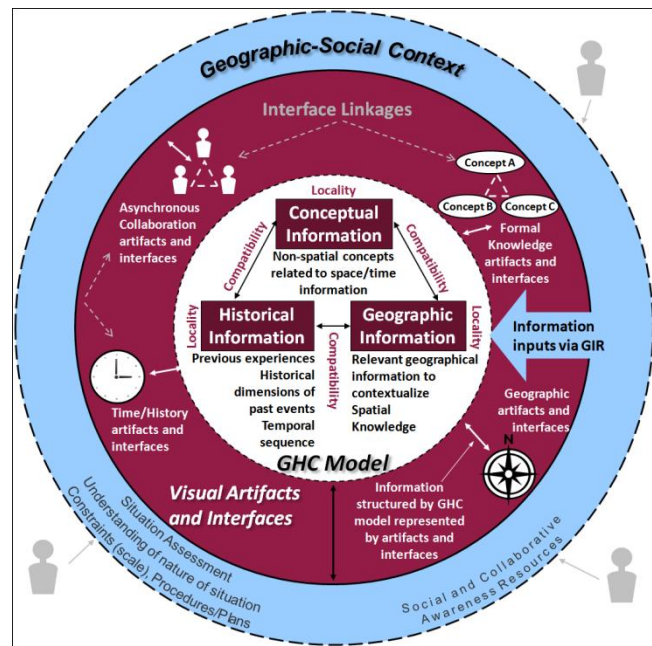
Geographic-Social Context

Interface Linkages

Concept A
Concept B
Concept C

Asynchronous Collaboration artifacts and interfaces

Formal Knowledge artifacts and interfaces

Locality

Conceptual Information

Non-spatial concepts related to space/time information

Compatibility

Compatibility

Historical Information

Geographic Information

Locality

Locality

Compatibility

Previous experiences
Historical dimensions of past events
Temporal sequence

Relevant geographical information to contextualize Spatial Knowledge

Information inputs via GIR

Time/History artifacts and interfaces

Geographic artifacts and interfaces

GHC Model

N

Visual Artifacts and Interfaces

Information structured by GHC model represented by artifacts and interfaces

Situation Assessment
Understanding of nature of situation
Constraints (scale), Procedures/Plans

Social and Collaborative Awareness Resources